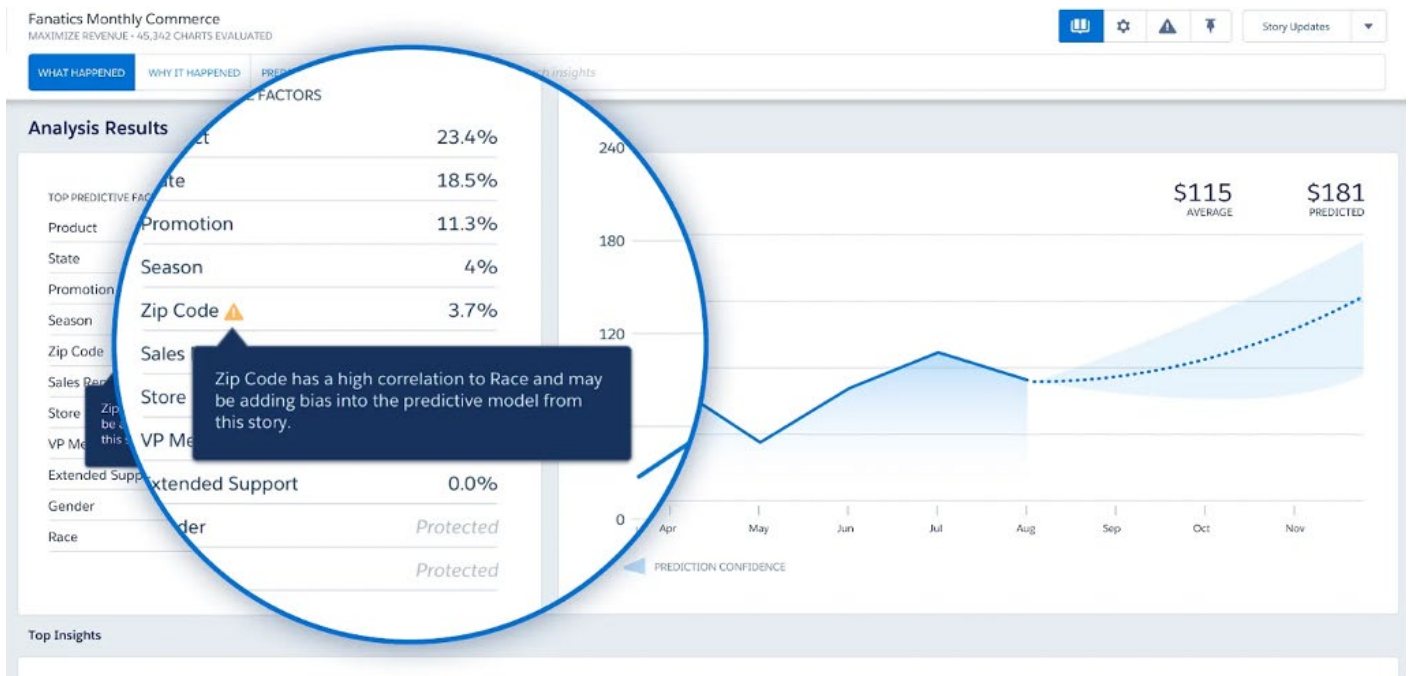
Fanatics Monthly Commerce
MAXIMIZE REVENUE • 45,342 CHARTS EVALUATED

Story Updates

WHAT HAPPENED | WHY IT HAPPENED | PRE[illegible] ...ch insights

Analysis Results

TOP PREDICTIVE FA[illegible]
Product
State
Promotion
Season
Zip Code
Sales Re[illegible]
Store
VP Me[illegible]
Extended Supp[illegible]
Gender
Race

Zip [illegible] be a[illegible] this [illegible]

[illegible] FACTORS
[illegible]ct 23.4%
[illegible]ate 18.5%
Promotion 11.3%
Season 4%
Zip Code 3.7%
Sales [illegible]
Store
VP Me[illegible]
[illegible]xtended Support 0.0%
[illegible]der Protected
Protected

Zip Code has a high correlation to Race and may be adding bias into the predictive model from this story.

240
180
120
0

$115
AVERAGE
$181
PREDICTED

Apr May Jun Jul Aug Sep Oct Nov

PREDICTION CONFIDENCE

Top Insights